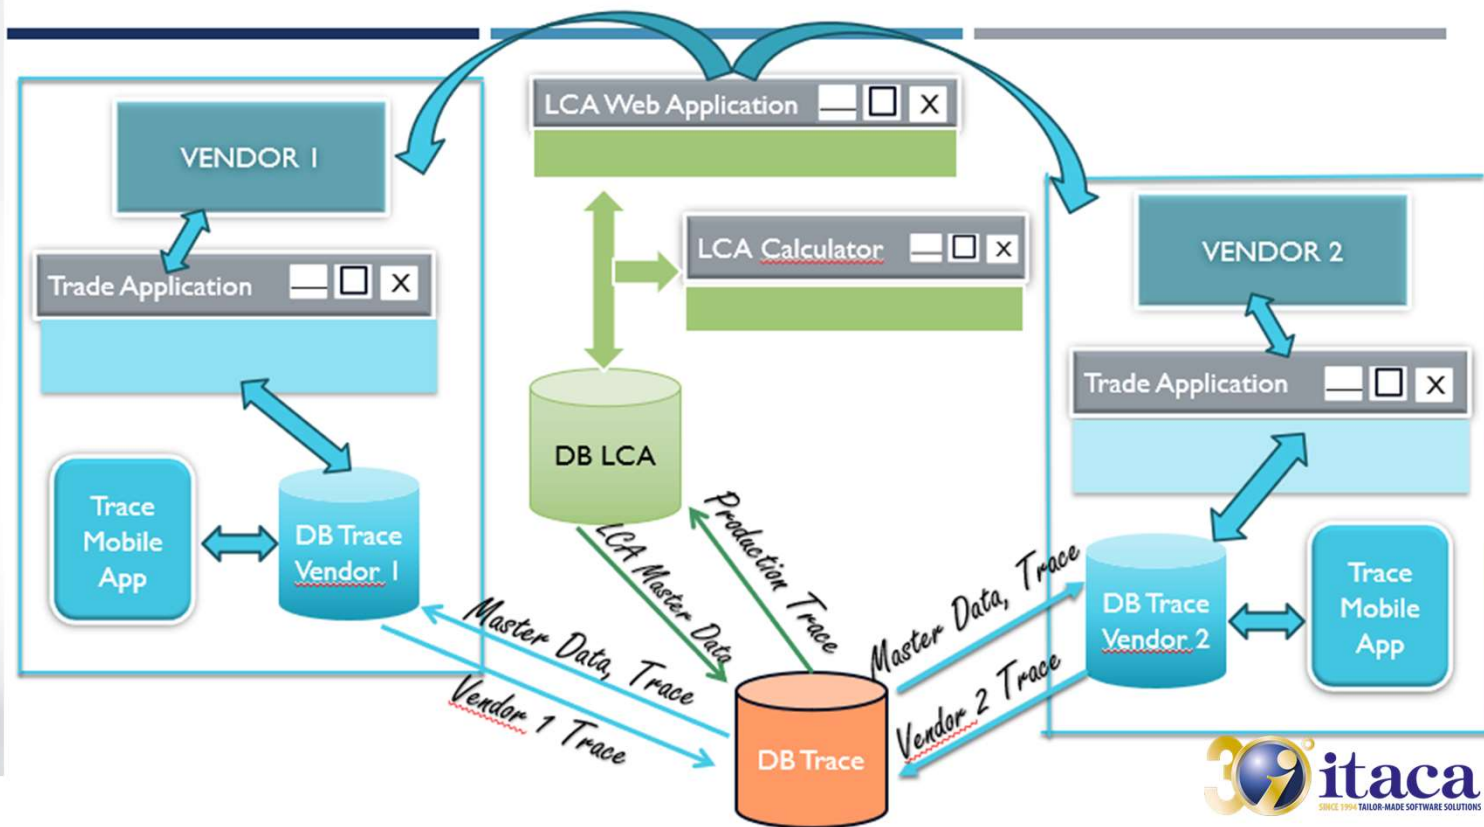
LCA Web Application

VENDOR 1

Trade Application

Trace Mobile App

DB Trace Vendor 1

LCA Calculator

DB LCA

LCA Master Data

Production Trace

Master Data, Trace

Vendor 1 Trace

DB Trace

Master Data, Trace

Vendor 2 Trace

VENDOR 2

Trade Application

DB Trace Vendor 2

Trace Mobile App

30 itaca
SINCE 1994 TAILOR-MADE SOFTWARE SOLUTIONS